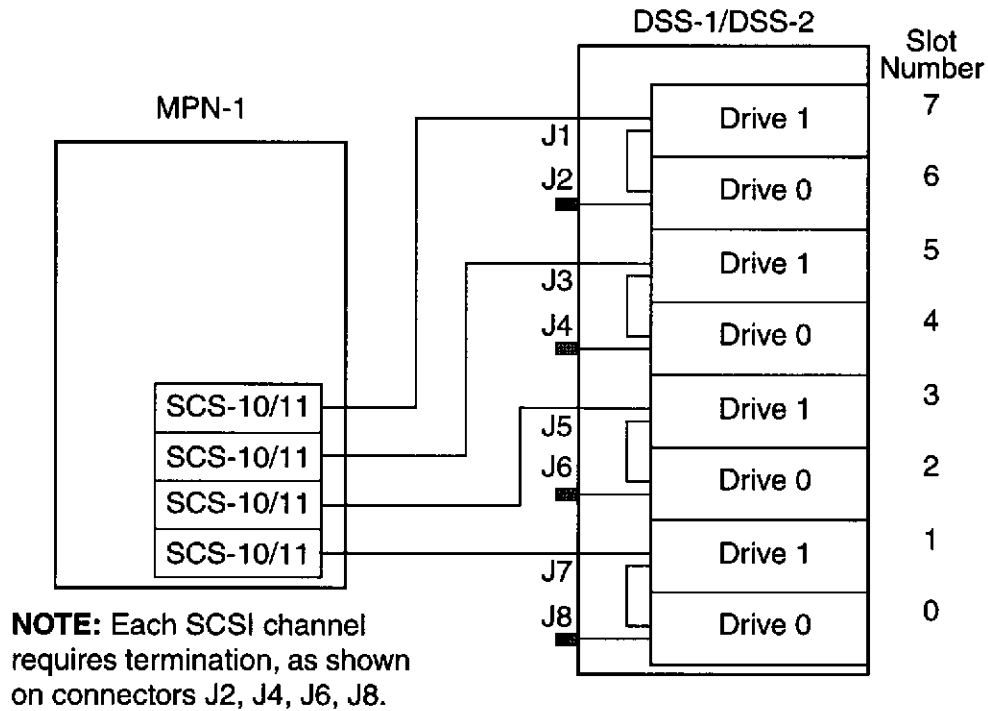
DSS-1/DSS-2

Slot Number

MPN-1

J1
J2
J3
J4
J5
J6
J7
J8

Drive 1 7
Drive 0 6
Drive 1 5
Drive 0 4
Drive 1 3
Drive 0 2
Drive 1 1
Drive 0 0

SCS-10/11
SCS-10/11
SCS-10/11
SCS-10/11

**NOTE:** Each SCSI channel requires termination, as shown on connectors J2, J4, J6, J8.